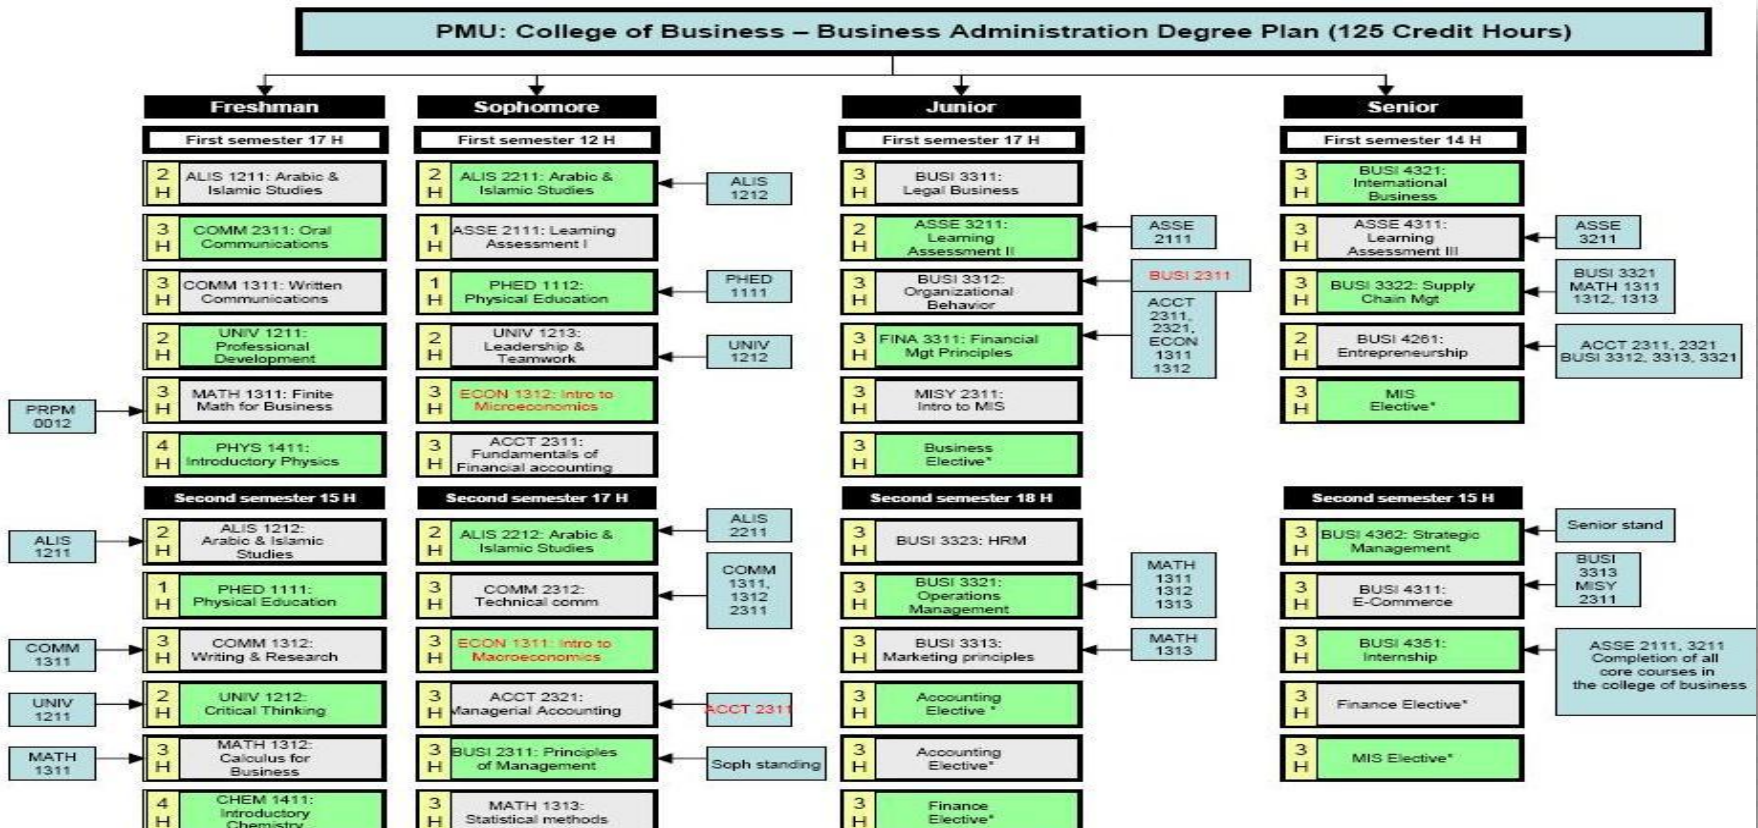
PMU: College of Business – Business Administration Degree Plan (125 Credit Hours)

Freshman

First semester 17 H

2 H ALIS 1211: Arabic & Islamic Studies

3 H COMM 2311: Oral Communications

3 H COMM 1311: Written Communications

2 H UNIV 1211: Professional Development

PRPM 0012

3 H MATH 1311: Finite Math for Business

4 H PHYS 1411: Introductory Physics

Second semester 15 H

ALIS 1211

2 H ALIS 1212: Arabic & Islamic Studies

1 H PHED 1111: Physical Education

COMM 1311

3 H COMM 1312: Writing & Research

UNIV 1211

2 H UNIV 1212: Critical Thinking

MATH 1311

3 H MATH 1312: Calculus for Business

4 H CHEM 1411: Introductory Chemistry

Sophomore

First semester 12 H

2 H ALIS 2211: Arabic & Islamic Studies

ALIS 1212

1 H ASSE 2111: Learning Assessment I

1 H PHED 1112: Physical Education

PHED 1111

2 H UNIV 1213: Leadership & Teamwork

UNIV 1212

3 H ECON 1312: Intro to Microeconomics

3 H ACCT 2311: Fundamentals of Financial accounting

Second semester 17 H

2 H ALIS 2212: Arabic & Islamic Studies

ALIS 2211

3 H COMM 2312: Technical comm

COMM 1311, 1312 2311

3 H ECON 1311: Intro to Macroeconomics

3 H ACCT 2321: Managerial Accounting

ACCT 2311

3 H BUSI 2311: Principles of Management

Soph standing

3 H MATH 1313: Statistical methods

Junior

First semester 17 H

3 H BUSI 3311: Legal Business

2 H ASSE 3211: Learning Assessment II

ASSE 2111

3 H BUSI 3312: Organizational Behavior

BUSI 2311

3 H FINA 3311: Financial Mgt Principles

ACCT 2311, 2321, ECON 1311 1312

3 H MISY 2311: Intro to MIS

3 H Business Elective*

Second semester 18 H

3 H BUSI 3323: HRM

3 H BUSI 3321: Operations Management

MATH 1311 1312 1313

3 H BUSI 3313: Marketing principles

MATH 1313

3 H Accounting Elective *

3 H Accounting Elective*

3 H Finance Elective*

Senior

First semester 14 H

3 H BUSI 4321: International Business

3 H ASSE 4311: Learning Assessment III

ASSE 3211

3 H BUSI 3322: Supply Chain Mgt

BUSI 3321 MATH 1311 1312, 1313

2 H BUSI 4261: Entrepreneurship

ACCT 2311, 2321 BUSI 3312, 3313, 3321

3 H MIS Elective*

Second semester 15 H

3 H BUSI 4362: Strategic Management

Senior stand

3 H BUSI 4311: E-Commerce

BUSI 3313 MISY 2311

3 H BUSI 4351: Internship

ASSE 2111, 3211 Completion of all core courses in the college of business

3 H Finance Elective*

3 H MIS Elective*